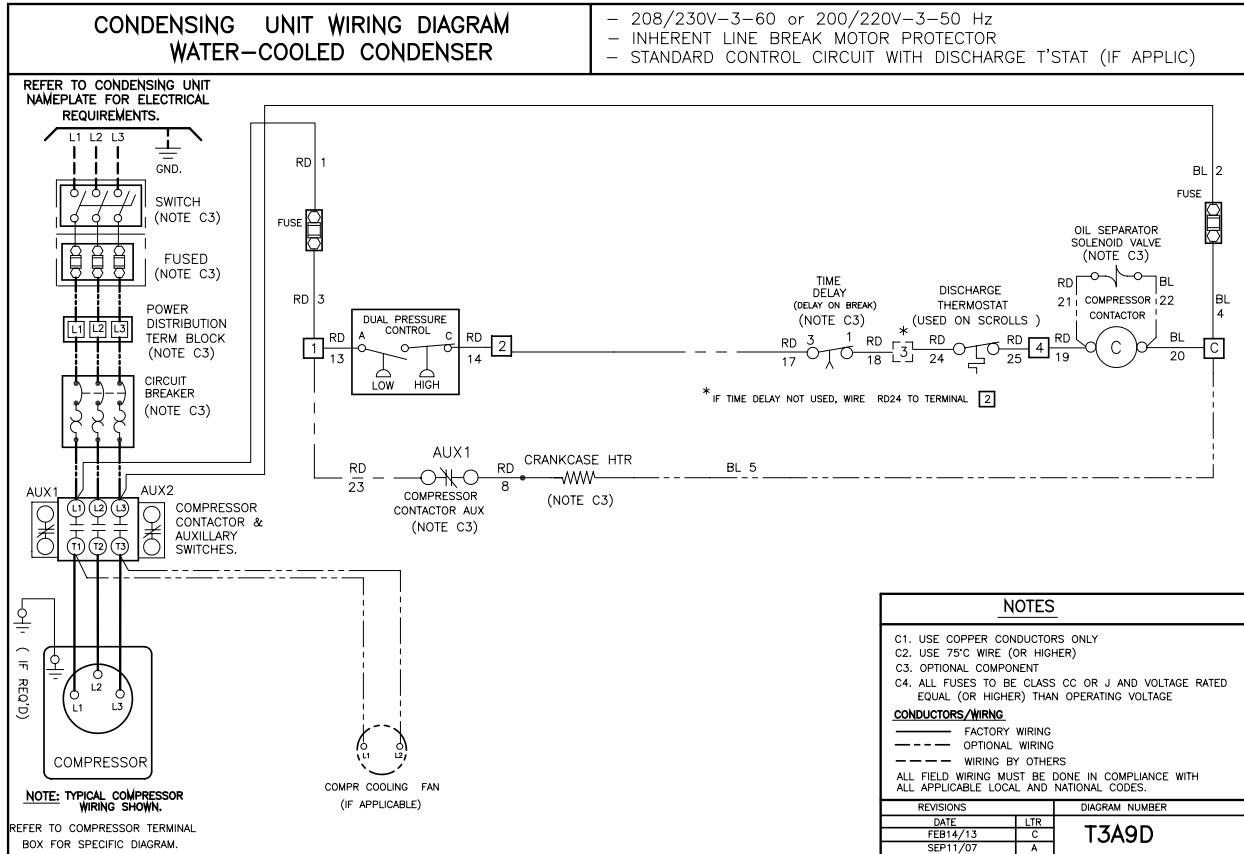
CONDENSING UNIT WIRING DIAGRAM
WATER-COOLED CONDENSER

– 208/230V–3–60 or 200/220V–3–50 Hz
– INHERENT LINE BREAK MOTOR PROTECTOR
– STANDARD CONTROL CIRCUIT WITH DISCHARGE T'STAT (IF APPLIC)

REFER TO CONDENSING UNIT NAMEPLATE FOR ELECTRICAL REQUIREMENTS.

L1 L2 L3
GND.

SWITCH (NOTE C3)

FUSED (NOTE C3)

L1 L2 L3
POWER DISTRIBUTION TERM BLOCK (NOTE C3)

CIRCUIT BREAKER (NOTE C3)

AUX1 AUX2
L1 L2 L3
T1 T2 T3
COMPRESSOR CONTACTOR & AUXILLARY SWITCHES.

( IF REQ'D)

L2
L1 L3
COMPRESSOR

NOTE: TYPICAL COMPRESSOR WIRING SHOWN.
REFER TO COMPRESSOR TERMINAL BOX FOR SPECIFIC DIAGRAM.

RD 1
FUSE
RD 3
1
RD 13
DUAL PRESSURE CONTROL
A C
LOW HIGH
RD 14
2

TIME DELAY (DELAY ON BREAK) (NOTE C3)
RD 3 1 RD
17 18
*
3
DISCHARGE THERMOSTAT (USED ON SCROLLS )
RD 24 RD 25
4
RD 19

OIL SEPARATOR SOLENOID VALVE (NOTE C3)
RD 21 BL 22
COMPRESSOR CONTACTOR
C
BL 20
C

BL 2
FUSE
BL 4

* IF TIME DELAY NOT USED, WIRE RD24 TO TERMINAL 2

RD 23
AUX1
COMPRESSOR CONTACTOR AUX (NOTE C3)
RD 8
CRANKCASE HTR (NOTE C3)
BL 5

L1 L2
COMPR COOLING FAN (IF APPLICABLE)

NOTES
C1. USE COPPER CONDUCTORS ONLY
C2. USE 75°C WIRE (OR HIGHER)
C3. OPTIONAL COMPONENT
C4. ALL FUSES TO BE CLASS CC OR J AND VOLTAGE RATED EQUAL (OR HIGHER) THAN OPERATING VOLTAGE
CONDUCTORS/WIRNG
FACTORY WIRING
OPTIONAL WIRING
WIRING BY OTHERS
ALL FIELD WIRING MUST BE DONE IN COMPLIANCE WITH ALL APPLICABLE LOCAL AND NATIONAL CODES.

| REVISIONS | | DIAGRAM NUMBER |
|---|---|---|
| DATE | LTR | T3A9D |
| FEB14/13 | C | |
| SEP11/07 | A | |